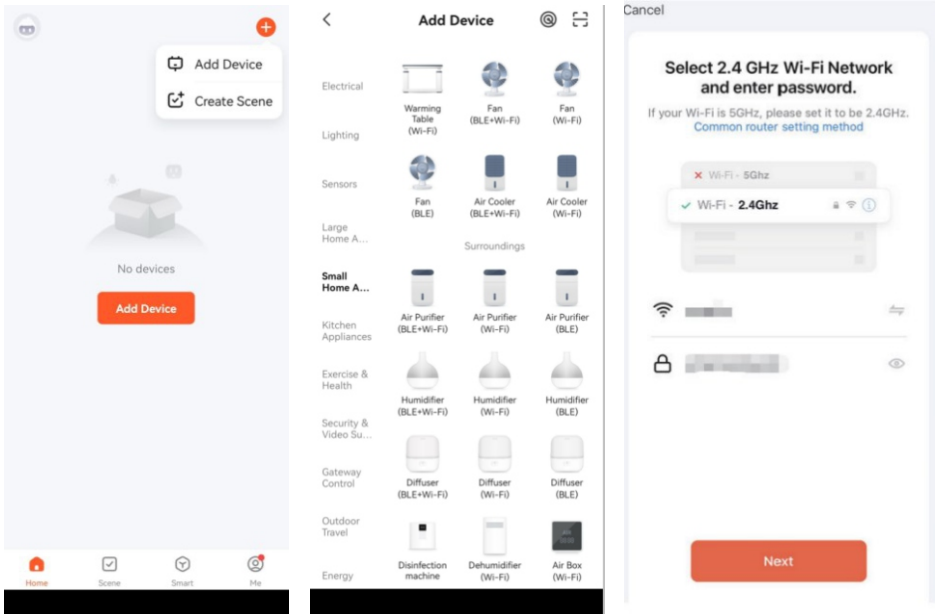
Add Device

Create Scene

No devices

Add Device

Home
Scene
Smart
Me

Add Device

Electrical
Lighting
Sensors
Large Home A...
Small Home A...
Kitchen Appliances
Exercise & Health
Security & Video Su...
Gateway Control
Outdoor Travel
Energy

Warming Table (Wi-Fi)
Fan (BLE+Wi-Fi)
Fan (Wi-Fi)
Fan (BLE)
Air Cooler (BLE+Wi-Fi)
Air Cooler (Wi-Fi)

Surroundings

Air Purifier (BLE+Wi-Fi)
Air Purifier (Wi-Fi)
Air Purifier (BLE)
Humidifier (BLE+Wi-Fi)
Humidifier (Wi-Fi)
Humidifier (BLE)
Diffuser (BLE+Wi-Fi)
Diffuser (Wi-Fi)
Diffuser (BLE)
Disinfection machine
Dehumidifier (Wi-Fi)
Air Box (Wi-Fi)

Cancel

Select 2.4 GHz Wi-Fi Network and enter password.

If your Wi-Fi is 5GHz, please set it to be 2.4GHz.
Common router setting method

Wi-Fi - 5Ghz
Wi-Fi - 2.4Ghz

Next